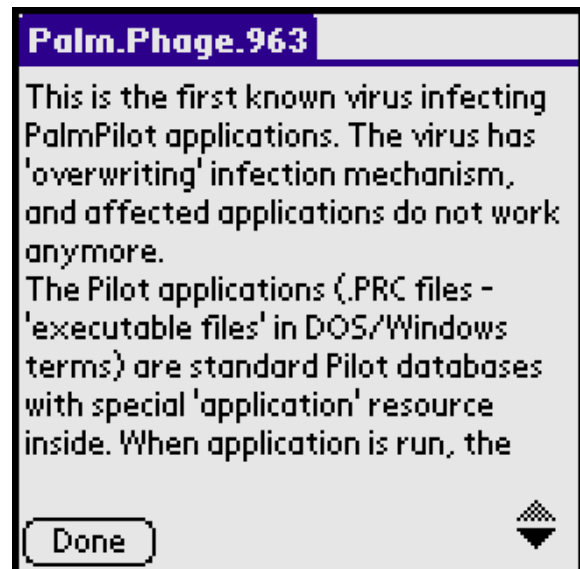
Palm.Phage.963

This is the first known virus infecting PalmPilot applications. The virus has 'overwriting' infection mechanism, and affected applications do not work anymore.
The Pilot applications (.PRC files - 'executable files' in DOS/Windows terms) are standard Pilot databases with special 'application' resource inside. When application is run, the

Done